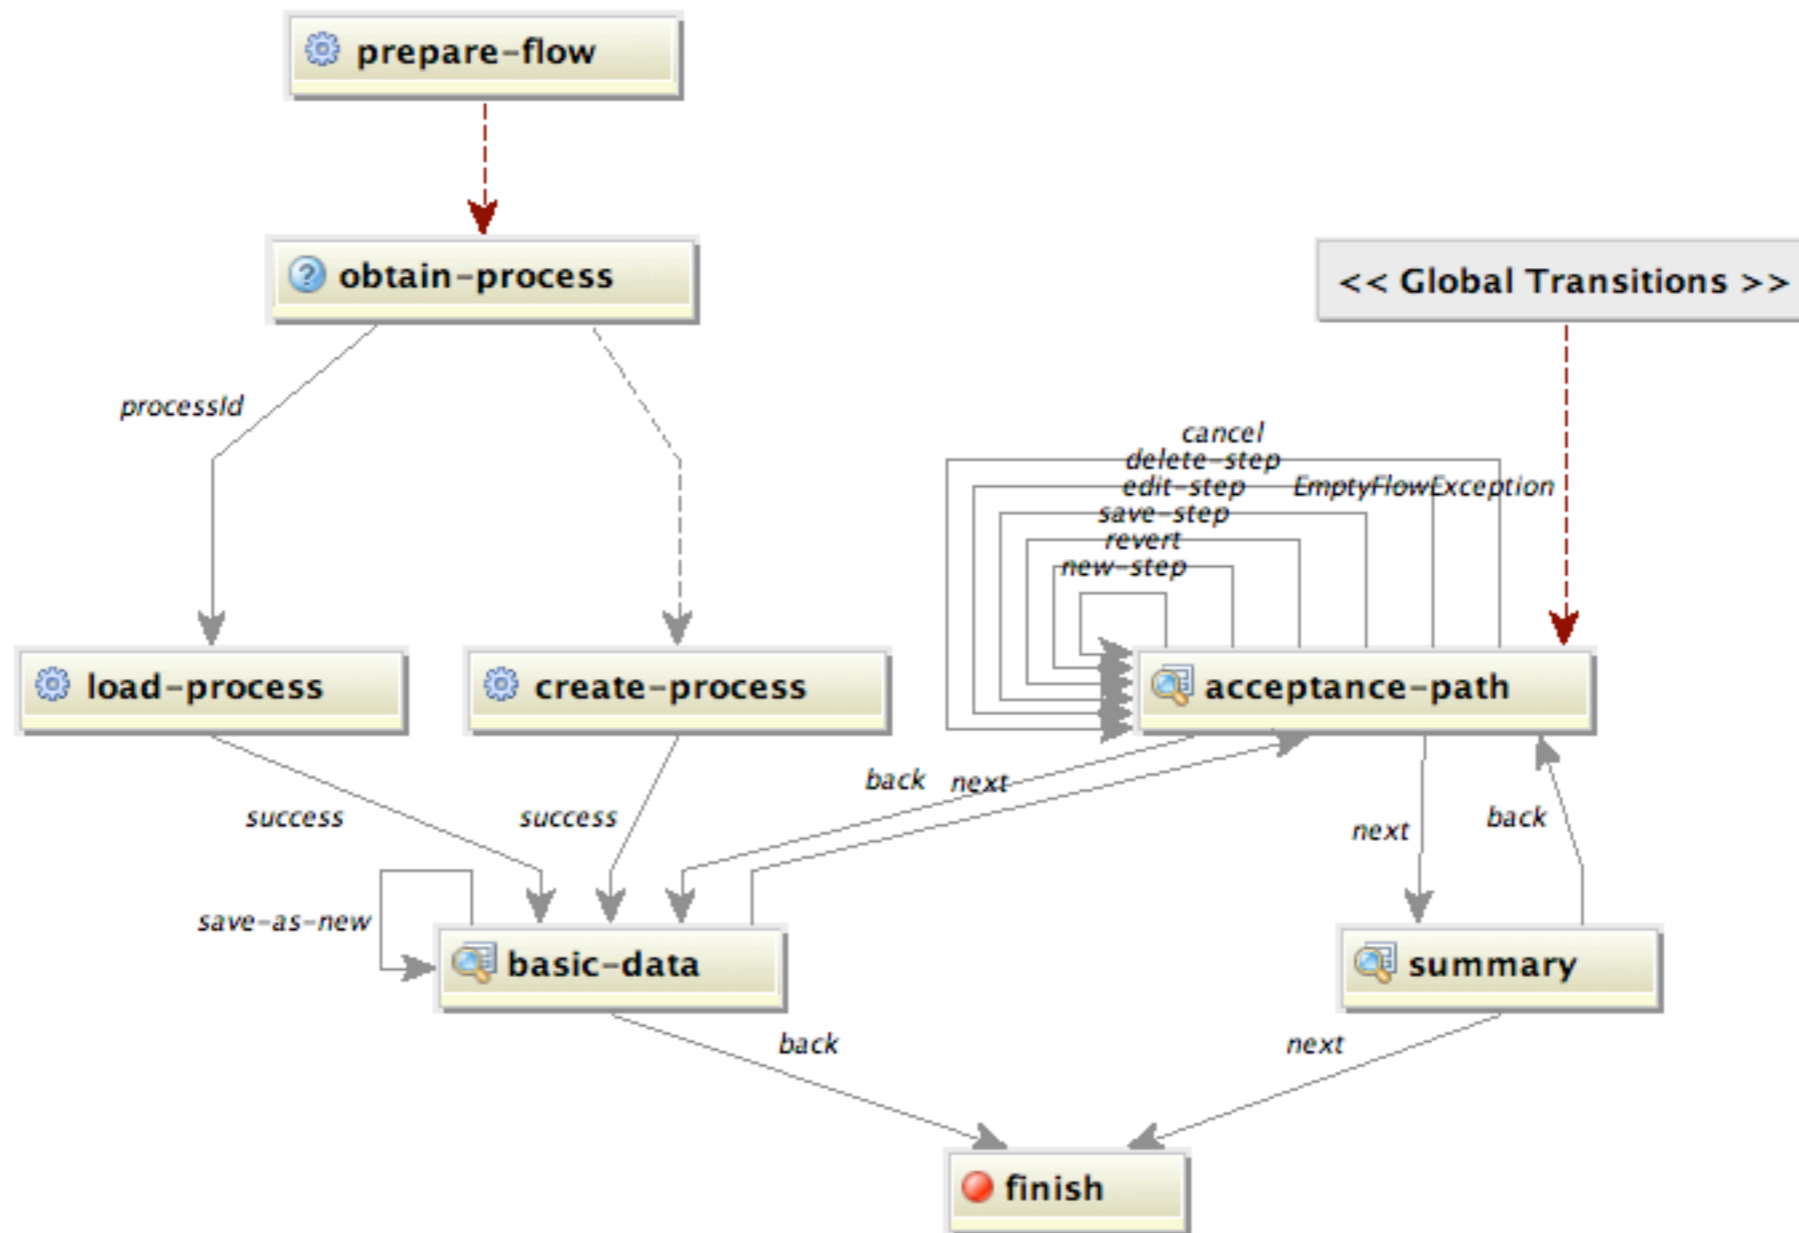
prepare-flow

obtain-process

<< Global Transitions >>

processId

cancel
delete-step
edit-step
save-step
revert
new-step

EmptyFlowException

load-process

create-process

acceptance-path

back
next

success

success

next

back

save-as-new

basic-data

summary

back

next

finish